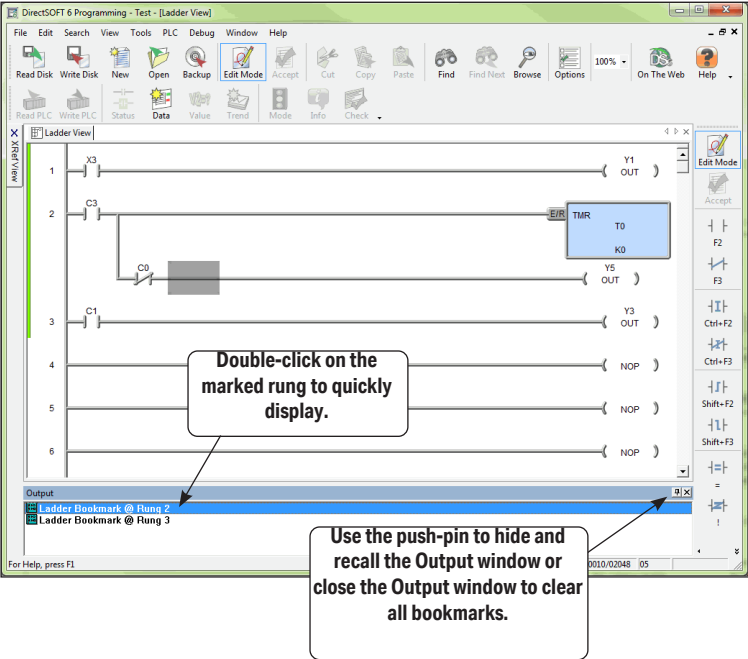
DirectSOFT 6 Programming - Test - [Ladder View]

File Edit Search View Tools PLC Debug Window Help

Read Disk Write Disk New Open Backup Edit Mode Accept Cut Copy Paste Find Find Next Browse Options 100% On The Web Help

Read PLC Write PLC Status Data Value Trend Mode Info Check

XRef View

Ladder View

1 X3 Y1 OUT

2 C3 E/R TMR T0 K0

C0 Y5 OUT

3 C1 Y3 OUT

4 NOP

5 NOP

6 NOP

Double-click on the marked rung to quickly display.

Output

Ladder Bookmark @ Rung 2
Ladder Bookmark @ Rung 3

Use the push-pin to hide and recall the Output window or close the Output window to clear all bookmarks.

For Help, press F1

0010/02048 05

Edit Mode
Accept
F2
F3
Ctrl+F2
Ctrl+F3
Shift+F2
Shift+F3
=
!